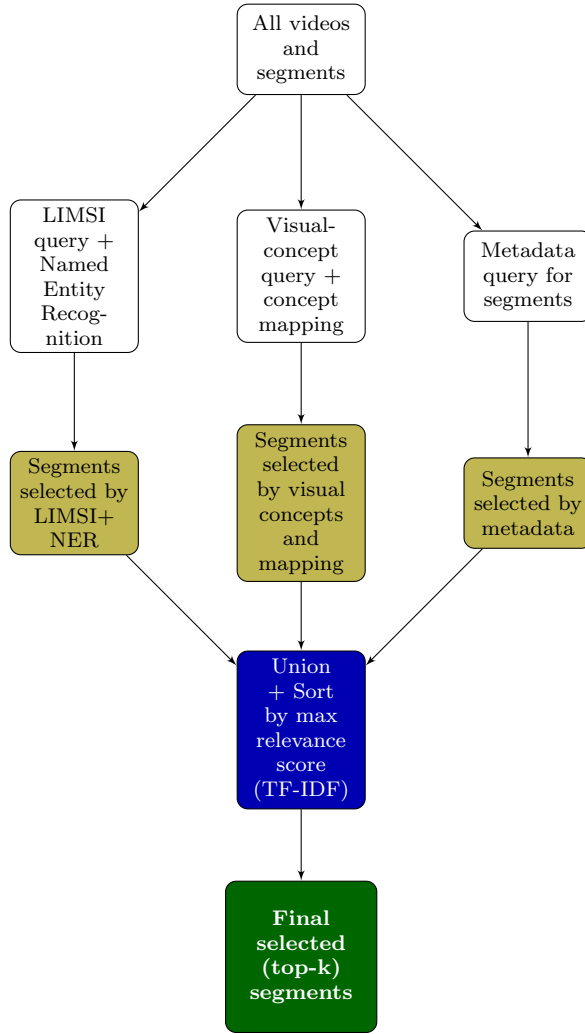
All videos and segments

LIMSI query + Named Entity Recognition

Visual-concept query + concept mapping

Metadata query for segments

Segments selected by LIMSI+ NER

Segments selected by visual concepts and mapping

Segments selected by metadata

Union + Sort by max relevance score (TF-IDF)

**Final selected (top-k) segments**